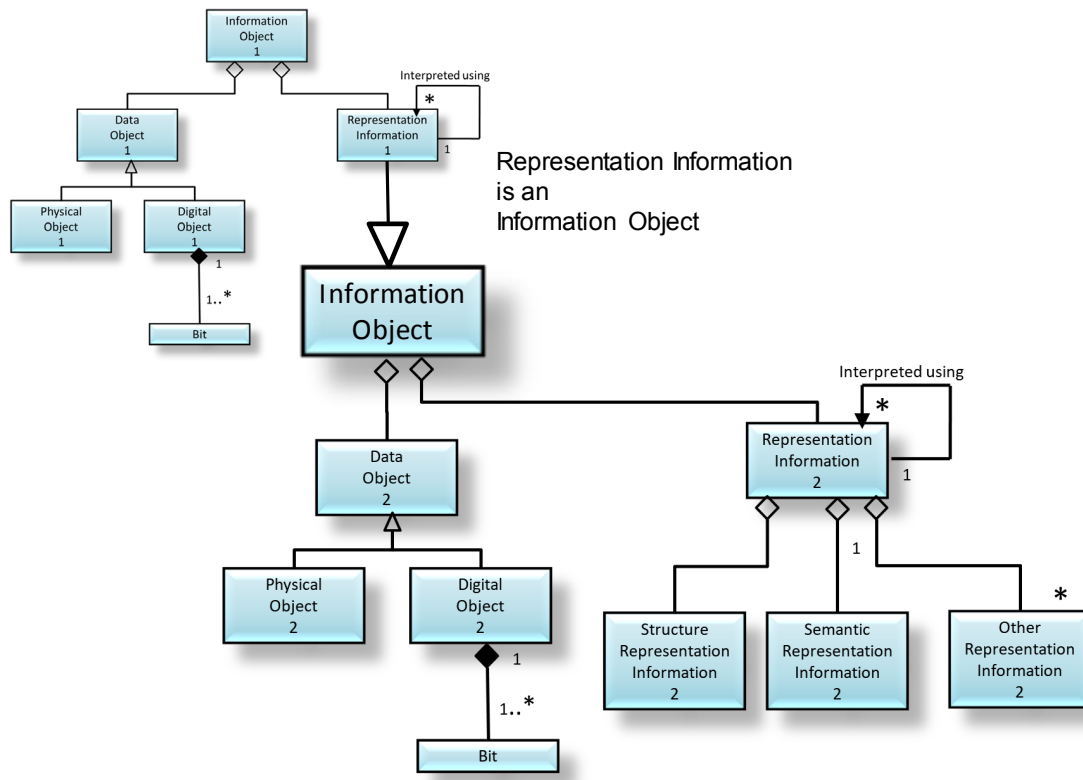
Information Object 1

Data Object 1

Interpreted using

*

Representation Information 1

1

Physical Object 1

Digital Object 1

1

1..*

Bit

Representation Information is an Information Object

Information Object

Interpreted using

*

Data Object 2

Representation Information 2

1

1

Physical Object 2

Digital Object 2

*

1

Structure Representation Information 2

Semantic Representation Information 2

Other Representation Information 2

1..*

Bit